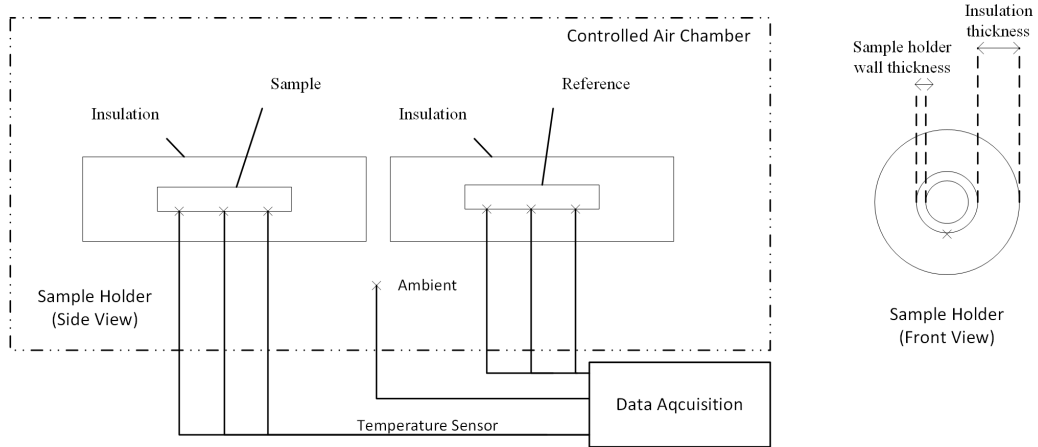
Controlled Air Chamber

Insulation

Sample

Insulation

Reference

Sample Holder
(Side View)

Ambient

Data Aqcuisition

Temperature Sensor

Insulation thickness

Sample holder wall thickness

Sample Holder
(Front View)